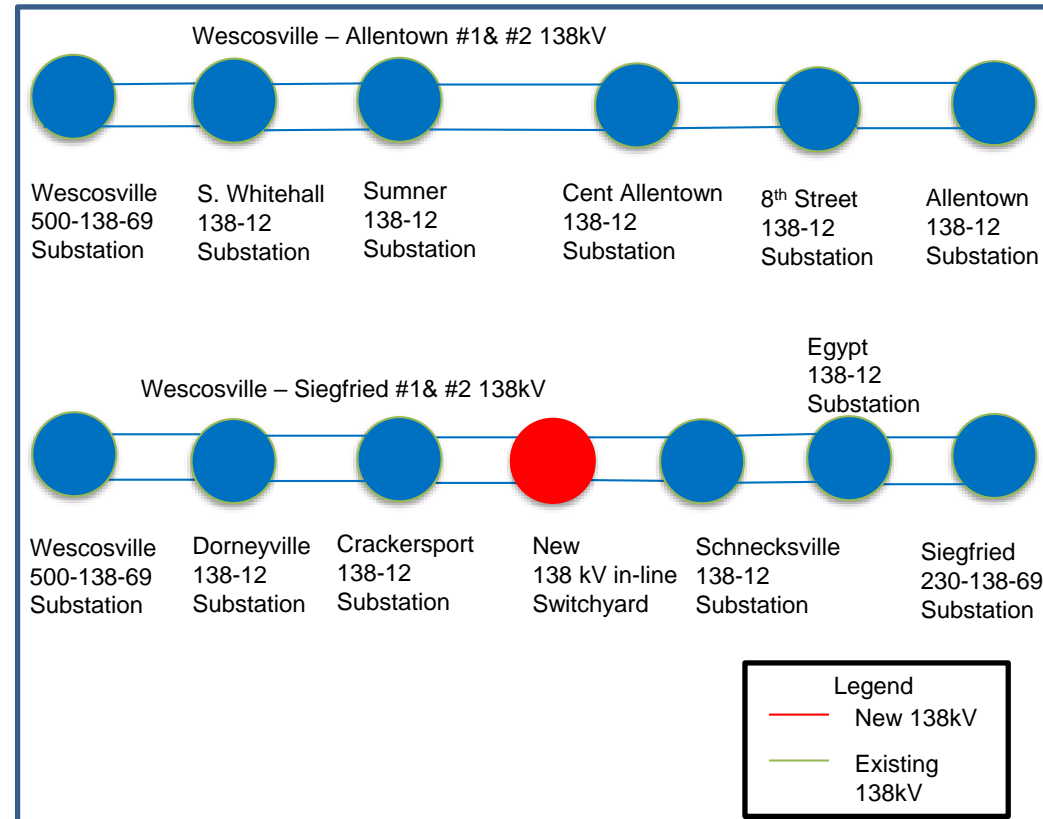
Wescosville – Allentown #1& #2 138kV

Wescosville 500-138-69 Substation

S. Whitehall 138-12 Substation

Sumner 138-12 Substation

Cent Allentown 138-12 Substation

8$^{th}$ Street 138-12 Substation

Allentown 138-12 Substation

Egypt 138-12 Substation

Wescosville – Siegfried #1& #2 138kV

Wescosville 500-138-69 Substation

Dorneyville 138-12 Substation

Crackersport 138-12 Substation

New 138 kV in-line Switchyard

Schnecksville 138-12 Substation

Siegfried 230-138-69 Substation

Legend
New 138kV
Existing 138kV